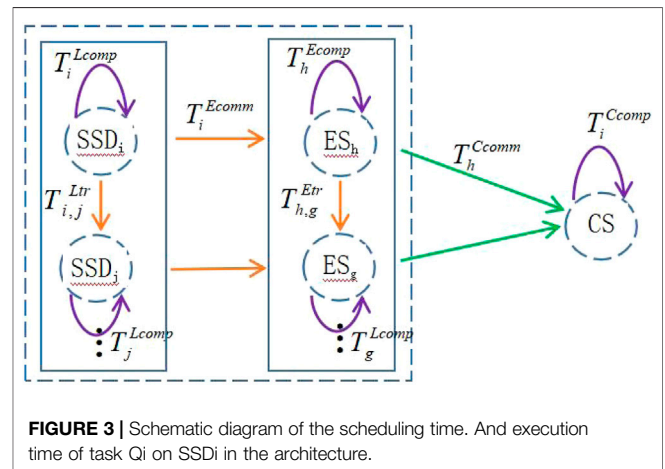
$T_i^{Lcomp}$

$SSD_i$

$T_{i,j}^{Ltr}$

$SSD_j$

$T_j^{Lcomp}$

$T_i^{Ecomm}$

$T_h^{Ecomp}$

$ES_h$

$T_{h,g}^{Etr}$

$ES_g$

$T_g^{Lcomp}$

$T_h^{Ccomm}$

$T_i^{Ccomp}$

CS

**FIGURE 3 |** Schematic diagram of the scheduling time. And execution time of task Qi on SSDi in the architecture.